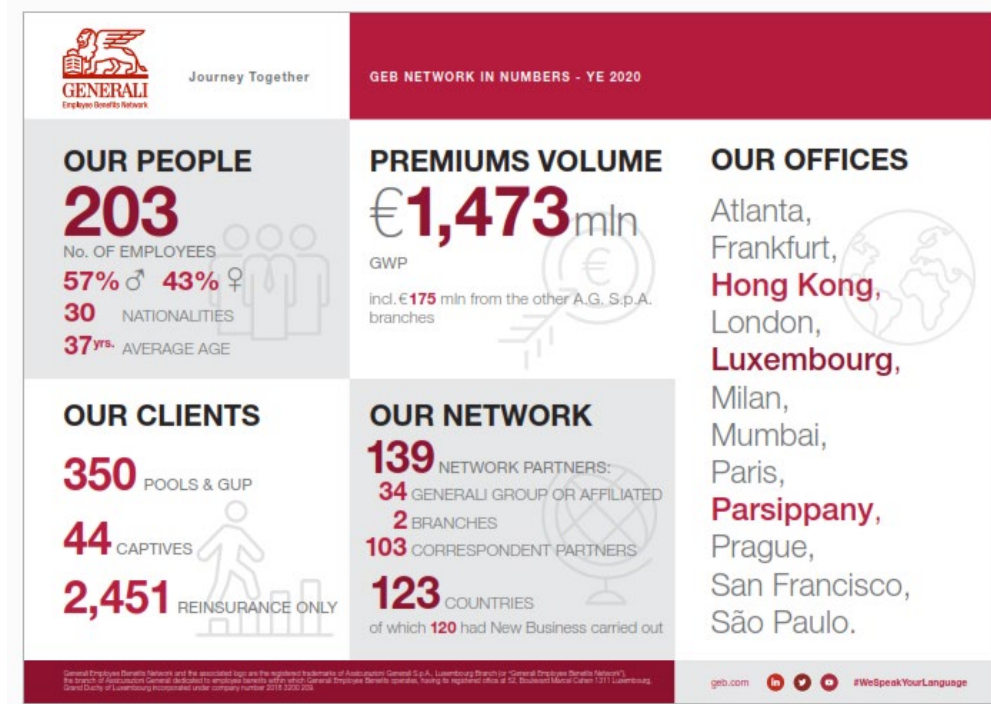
GENERALI
Employee Benefits Network

Journey Together

GEB NETWORK IN NUMBERS - YE 2020

OUR PEOPLE
203
No. OF EMPLOYEES
57% ♂ 43% ♀
30 NATIONALITIES
37yrs. AVERAGE AGE

PREMIUMS VOLUME
€1,473mln
GWP
incl. €175 mln from the other A.G. S.p.A. branches

OUR OFFICES
Atlanta,
Frankfurt,
Hong Kong,
London,
Luxembourg,
Milan,
Mumbai,
Paris,
Parsippany,
Prague,
San Francisco,
São Paulo.

OUR CLIENTS
350 POOLS & GUP
44 CAPTIVES
2,451 REINSURANCE ONLY

OUR NETWORK
139 NETWORK PARTNERS:
34 GENERALI GROUP OR AFFILIATED
2 BRANCHES
103 CORRESPONDENT PARTNERS
123 COUNTRIES
of which 120 had New Business carried out

Generali Employee Benefits Network and the associated logo are the registered trademarks of Assicurazioni Generali S.p.A., Luxembourg Branch (or "Generali Employee Benefits Network"), the branch of Assicurazioni Generali dedicated to employee benefits within which Generali Employee Benefits operates, having its registered office at 52, Boulevard Marcel Cahen 1311 Luxembourg, Grand Duchy of Luxembourg incorporated under company number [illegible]

geb.com

#WeSpeakYourLanguage